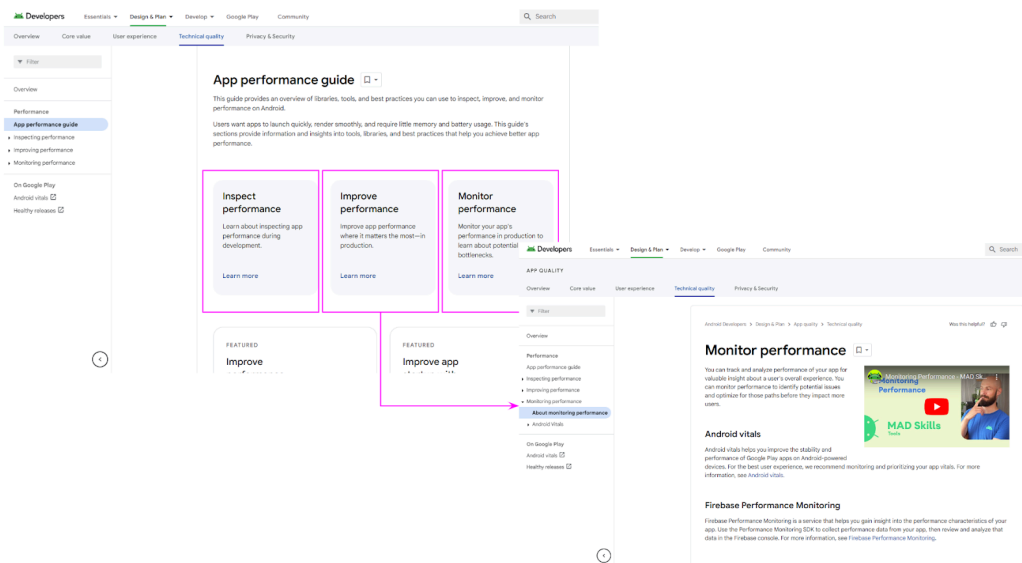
Developers Essentials Design & Plan Develop Google Play Community Search

Overview Core value User experience Technical quality Privacy & Security

Filter

Overview

Performance
App performance guide
Inspecting performance
Improving performance
Monitoring performance

On Google Play
Android vitals
Healthy releases

App performance guide

This guide provides an overview of libraries, tools, and best practices you can use to inspect, improve, and monitor performance on Android.

Users want apps to launch quickly, render smoothly, and require little memory and battery usage. This guide's sections provide information and insights into tools, libraries, and best practices that help you achieve better app performance.

Inspect performance
Learn about inspecting app performance during development.
Learn more

Improve performance
Improve app performance where it matters the most—in production.
Learn more

Monitor performance
Monitor your app's performance in production to learn about potential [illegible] bottlenecks.
Learn more

FEATURED
Improve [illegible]

FEATURED
Improve app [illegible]

Developers Essentials Design & Plan Develop Google Play Community Search

APP QUALITY

Overview Core value User experience Technical quality Privacy & Security

Filter

Overview

Performance
App performance guide
Inspecting performance
Improving performance
Monitoring performance
About monitoring performance
Android Vitals

On Google Play
Android vitals
Healthy releases

Android Developers > Design & Plan > App quality > Technical quality

Was this helpful?

Monitor performance

You can track and analyze performance of your app for valuable insight about a user's overall experience. You can monitor performance to identify potential issues and optimize for those paths before they impact more users.

Monitoring Performance - MAD Ski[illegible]
Monitoring Performance
MAD Skills

Android vitals

Android vitals helps you improve the stability and performance of Google Play apps on Android-powered devices. For the best user experience, we recommend monitoring and prioritizing your app vitals. For more information, see Android vitals.

Firebase Performance Monitoring

Firebase Performance Monitoring is a service that helps you gain insight into the performance characteristics of your app. Use the Performance Monitoring SDK to collect performance data from your app, then review and analyze that data in the Firebase console. For more information, see Firebase Performance Monitoring.